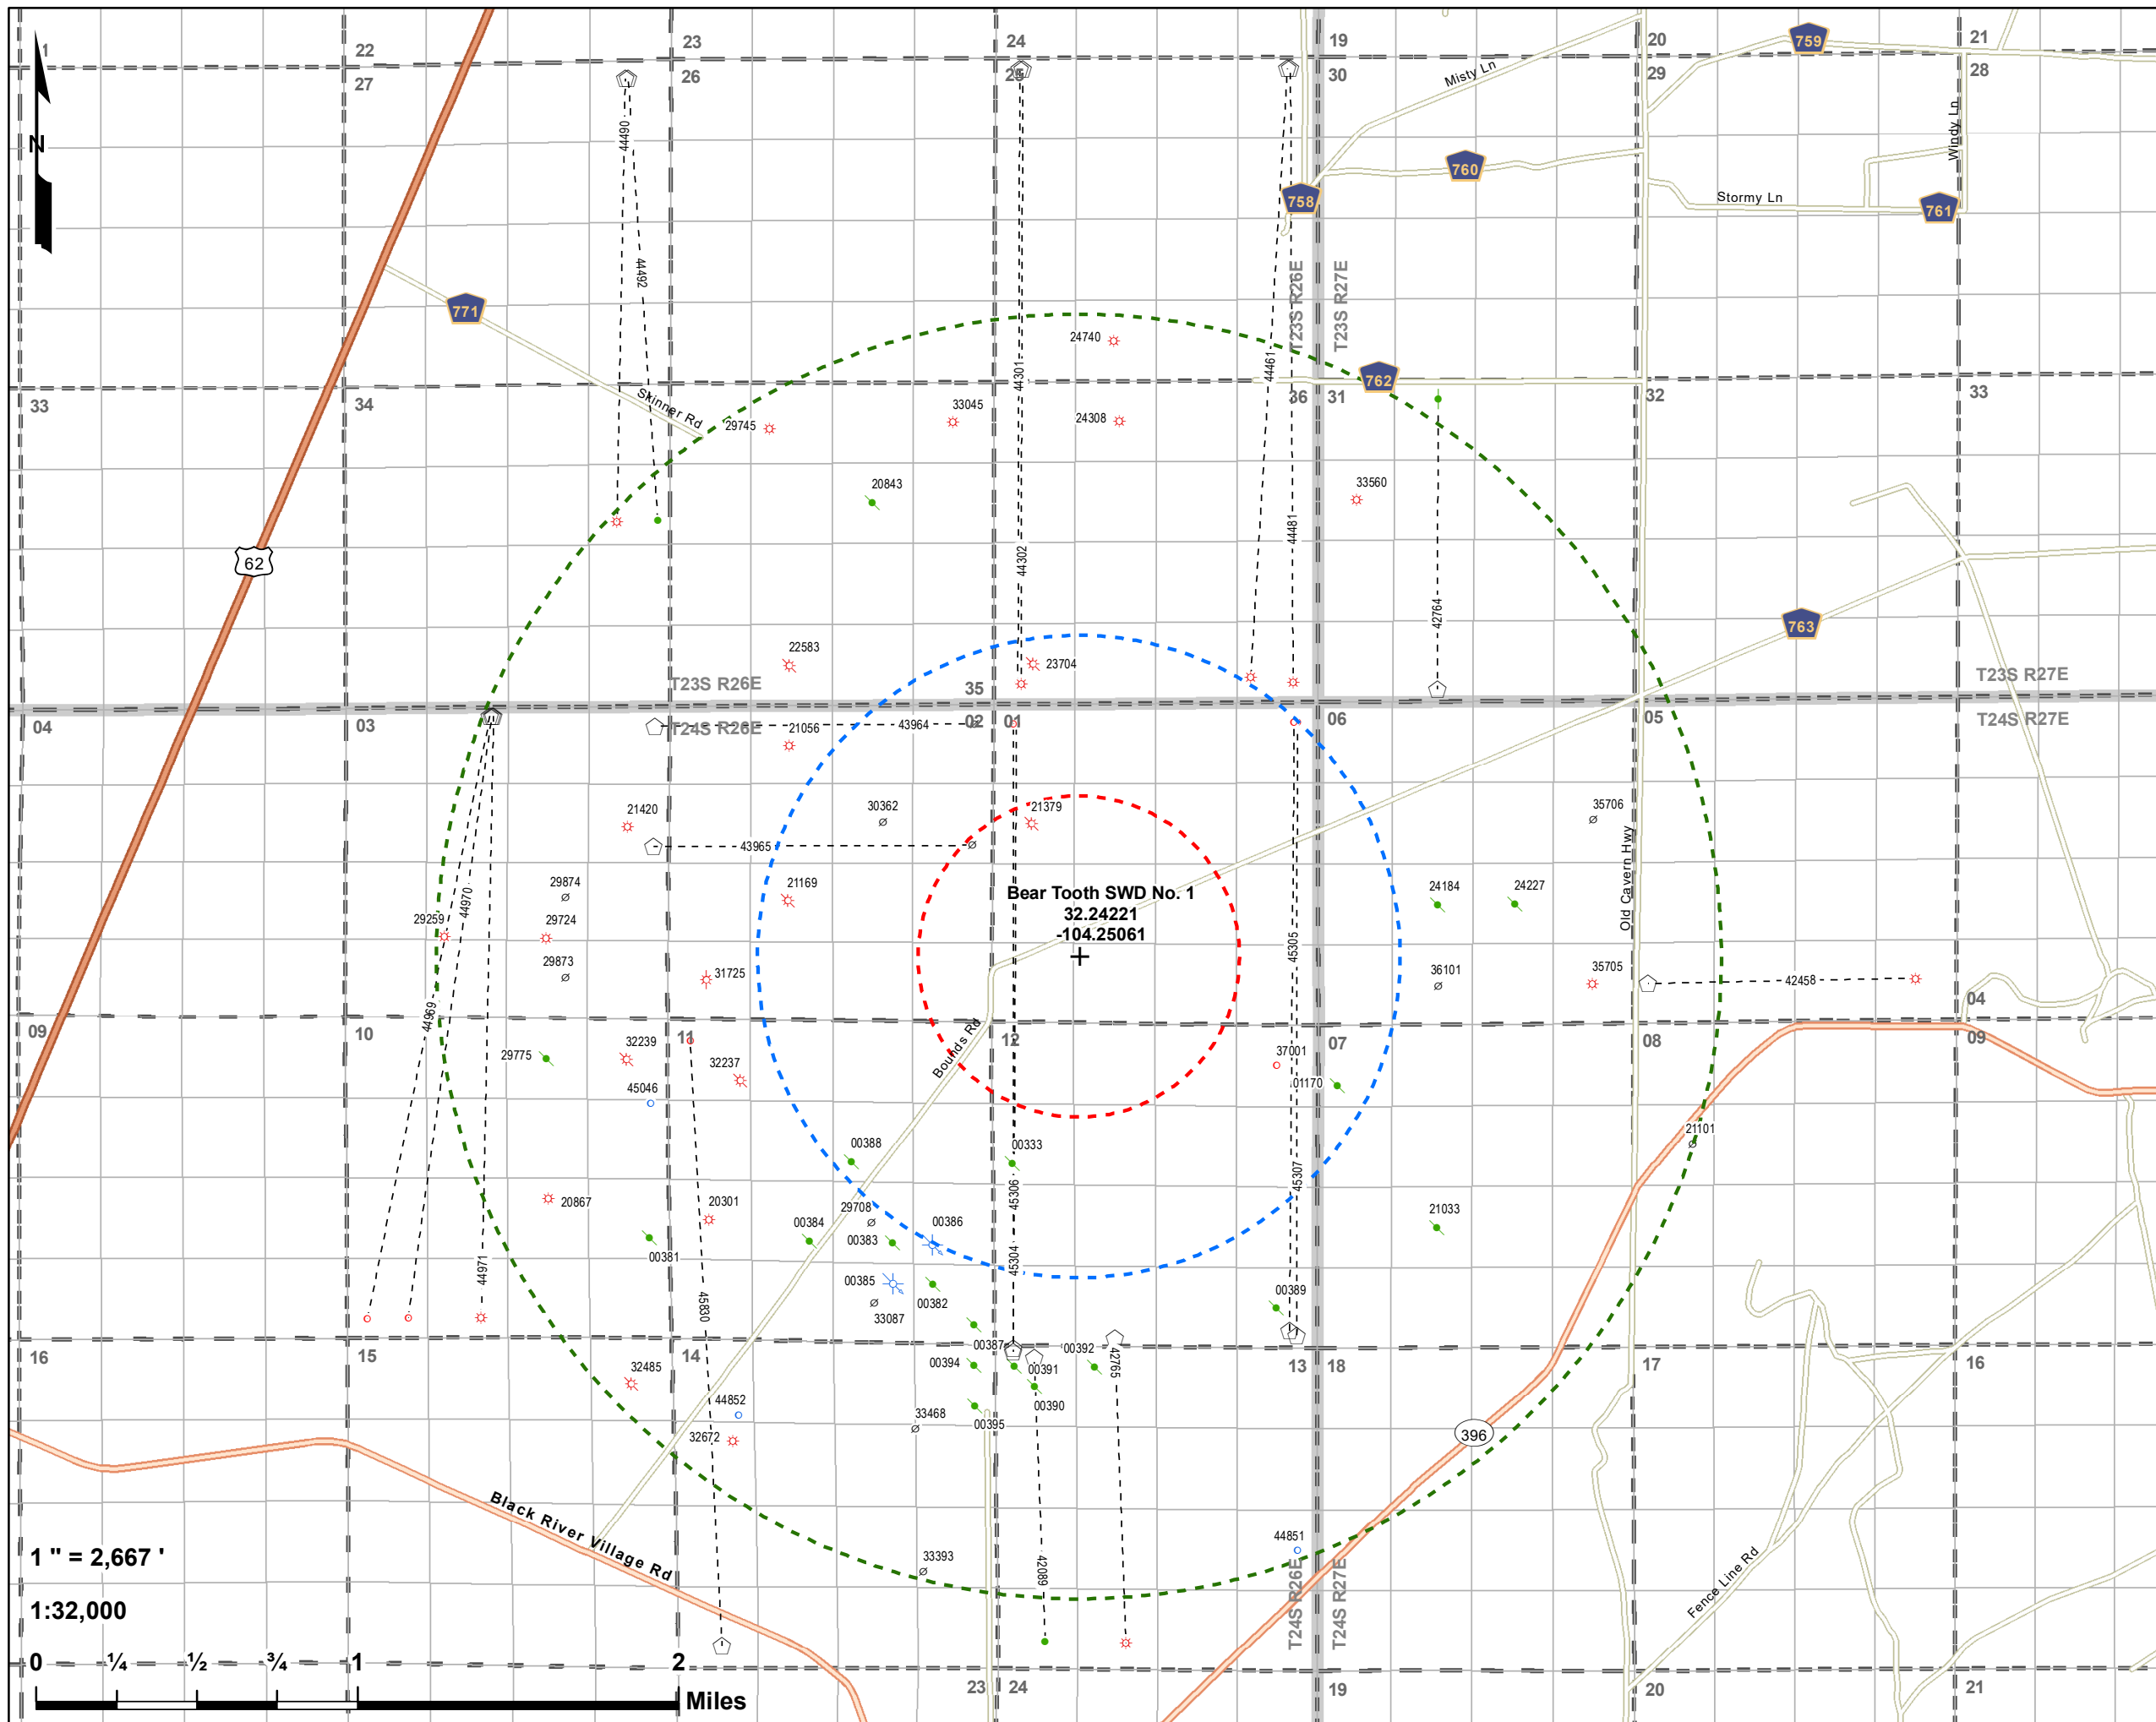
N

1
22
27
23
26
24
25
19
30
20
29
21
28

Misty Ln
759
760
758
761
Stormy Ln
Windy Ln
771
62
762
763

T23S R26E
T23S R27E
T24S R26E
T24S R27E

33
34
36
31
32
33
35
04
03
02
01
06
05
09
10
11
12
07
08
04
09
16
15
14
13
18
17
16
23
24
19
20
21

Skinner Rd
Bounds Rd
Old Cavern Hwy
Black River Village Rd
Fence Line Rd
396

44490
44492
44301
44302
44461
44481
42764
24740
29745
33045
24308
33560
20843
22583
23704
21056
43964
21420
43965
30362
21379
29874
29259
44970
29724
21169
29873
31725
44969
29775
32239
45046
32237
24184
24227
35706
36101
35705
42458
37001
01170
45305
21101
00388
00333
20867
20301
00384
29708
00386
00383
00381
00385
00382
33087
45306
45307
21033
45304
00389
44971
45830
00387
00392
42765
00394
00391
00390
32485
44852
33468
00395
32672
33393
42089
44851

Bear Tooth SWD No. 1
32.24221
-104.25061

1 " = 2,667 '
1:32,000
0 ¼ ½ ¾ 1 2
Miles